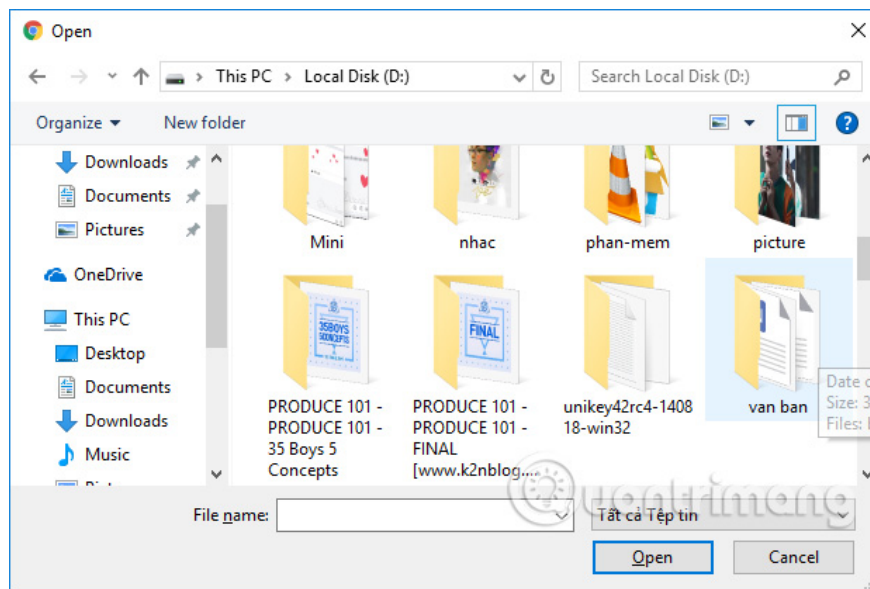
Open

This PC › Local Disk (D:)

Search Local Disk (D:)

Organize ▾ New folder

Downloads
Documents
Pictures
OneDrive
This PC
Desktop
Documents
Downloads
Music

Mini
nhac
phan-mem
picture
PRODUCE 101 - PRODUCE 101 - 35 Boys 5 Concepts
PRODUCE 101 - PRODUCE 101 - FINAL [www.k2nblog....
unikey42rc4-140818-win32
van ban

Date c
Size: 3
Files: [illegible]

File name:
Tất cả Tệp tin
Open
Cancel

quantrimang